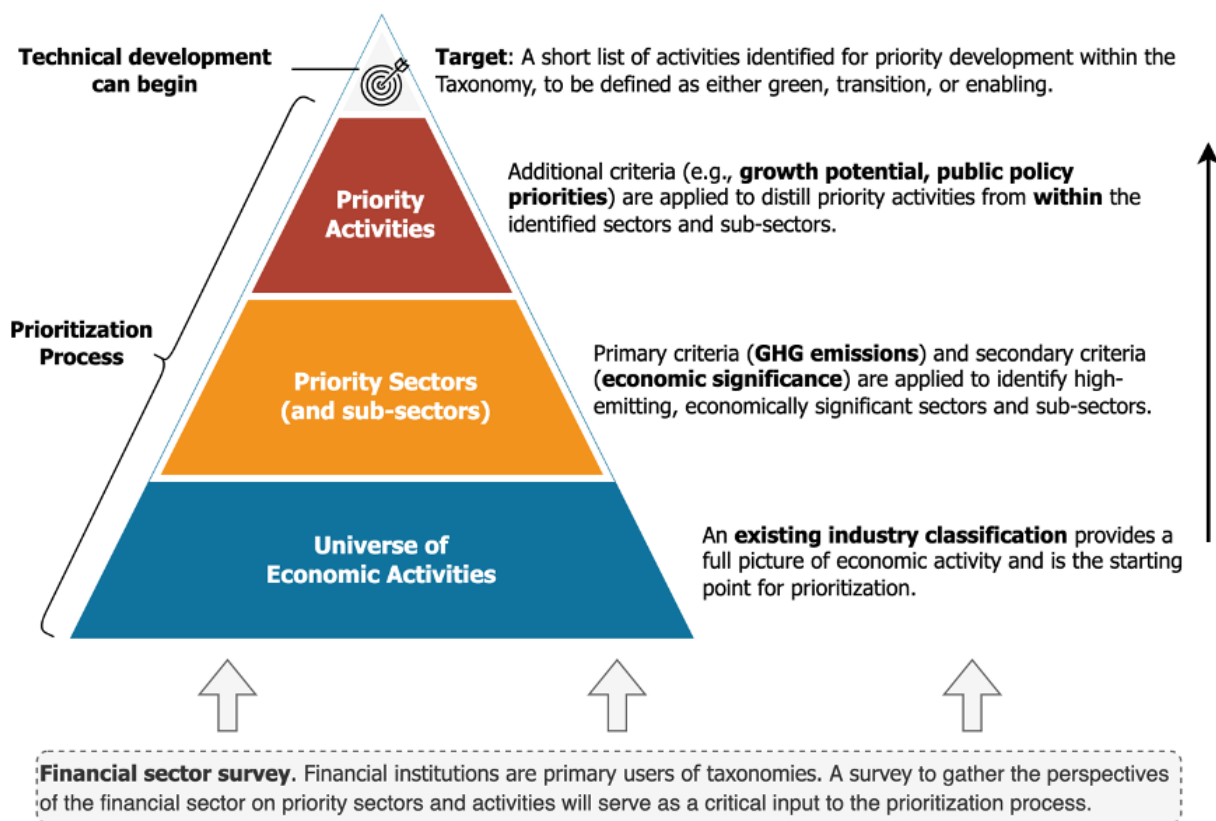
Technical development can begin

Target: A short list of activities identified for priority development within the Taxonomy, to be defined as either green, transition, or enabling.

Priority Activities

Additional criteria (e.g., growth potential, public policy priorities) are applied to distill priority activities from within the identified sectors and sub-sectors.

Prioritization Process

Priority Sectors (and sub-sectors)

Primary criteria (GHG emissions) and secondary criteria (economic significance) are applied to identify high-emitting, economically significant sectors and sub-sectors.

Universe of Economic Activities

An existing industry classification provides a full picture of economic activity and is the starting point for prioritization.

Financial sector survey. Financial institutions are primary users of taxonomies. A survey to gather the perspectives of the financial sector on priority sectors and activities will serve as a critical input to the prioritization process.